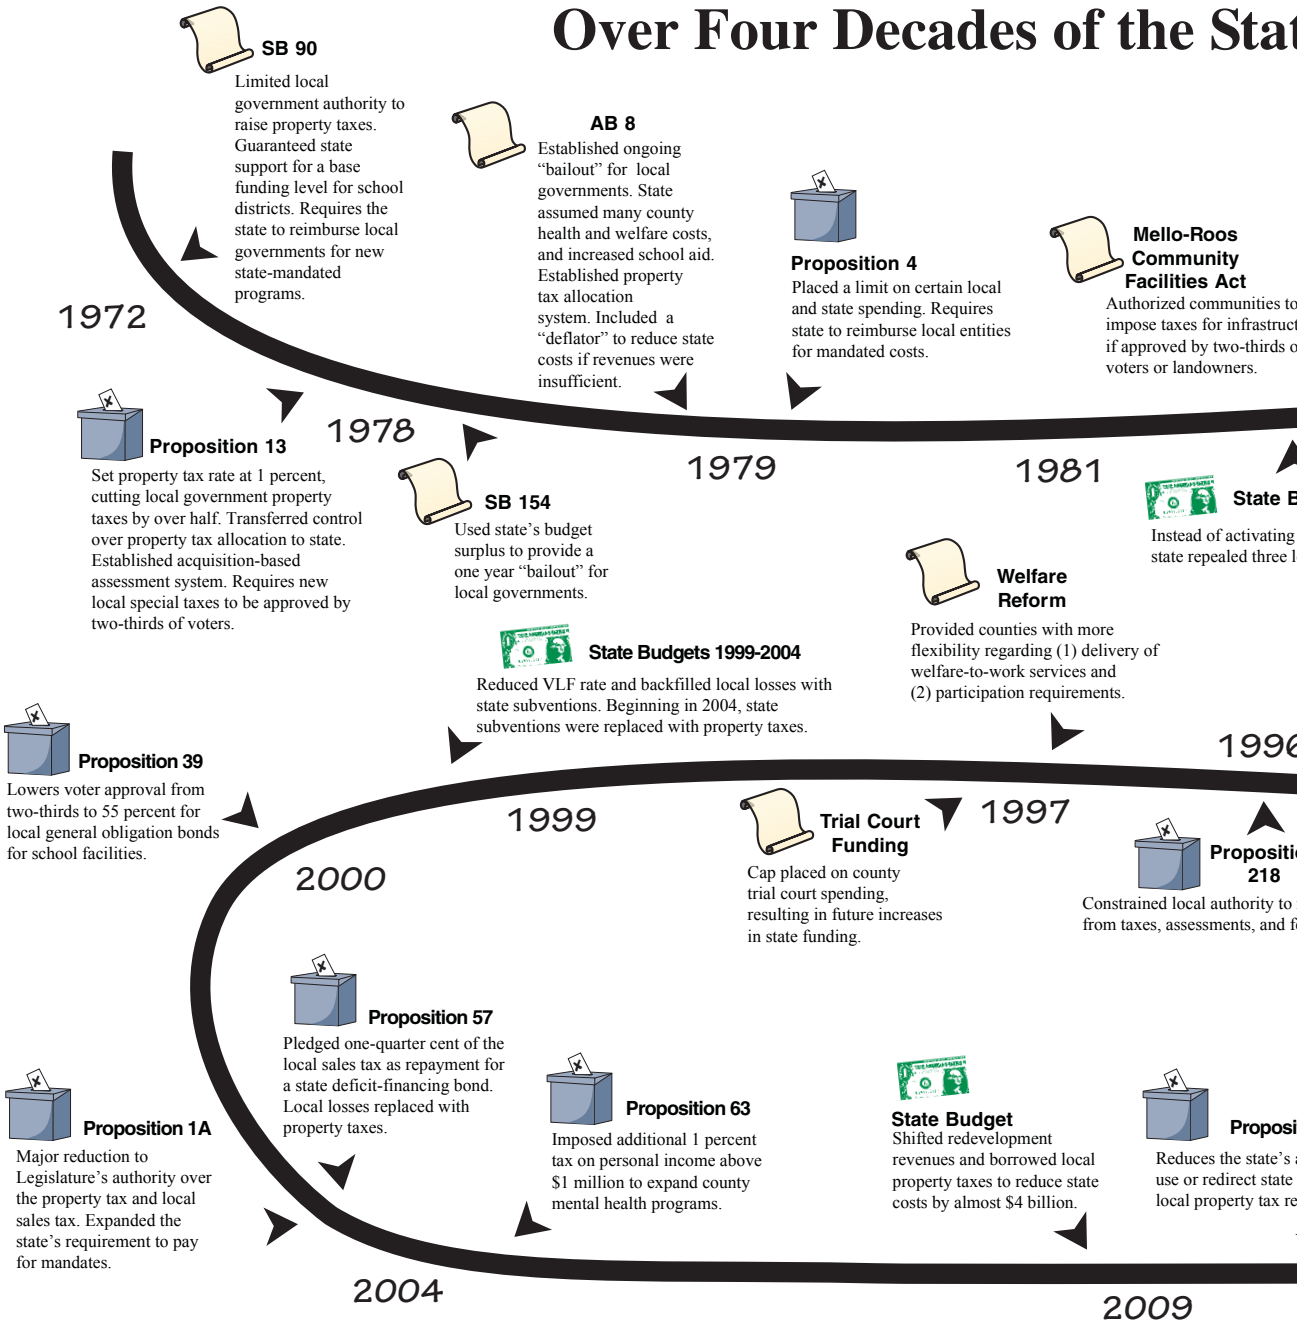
Over Four Decades of the Stat

SB 90
Limited local government authority to raise property taxes. Guaranteed state support for a base funding level for school districts. Requires the state to reimburse local governments for new state-mandated programs.

1972

AB 8
Established ongoing "bailout" for local governments. State assumed many county health and welfare costs, and increased school aid. Established property tax allocation system. Included a "deflator" to reduce state costs if revenues were insufficient.

Proposition 4
Placed a limit on certain local and state spending. Requires state to reimburse local entities for mandated costs.

Mello-Roos Community Facilities Act
Authorized communities to impose taxes for infrastruct if approved by two-thirds o voters or landowners.

Proposition 13
Set property tax rate at 1 percent, cutting local government property taxes by over half. Transferred control over property tax allocation to state. Established acquisition-based assessment system. Requires new local special taxes to be approved by two-thirds of voters.

1978

SB 154
Used state's budget surplus to provide a one year "bailout" for local governments.

1979

1981

State B
Instead of activating state repealed three l

Welfare Reform
Provided counties with more flexibility regarding (1) delivery of welfare-to-work services and (2) participation requirements.

State Budgets 1999-2004
Reduced VLF rate and backfilled local losses with state subventions. Beginning in 2004, state subventions were replaced with property taxes.

Proposition 39
Lowers voter approval from two-thirds to 55 percent for local general obligation bonds for school facilities.

1999

Trial Court Funding
Cap placed on county trial court spending, resulting in future increases in state funding.

1997

1996

Propositi 218
Constrained local authority to from taxes, assessments, and f

2000

Proposition 57
Pledged one-quarter cent of the local sales tax as repayment for a state deficit-financing bond. Local losses replaced with property taxes.

Proposition 63
Imposed additional 1 percent tax on personal income above $1 million to expand county mental health programs.

State Budget
Shifted redevelopment revenues and borrowed local property taxes to reduce state costs by almost $4 billion.

Proposi
Reduces the state's a use or redirect state local property tax re

Proposition 1A
Major reduction to Legislature's authority over the property tax and local sales tax. Expanded the state's requirement to pay for mandates.

2004

2009